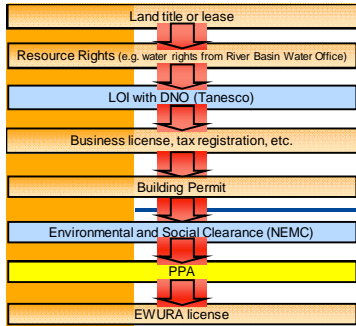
Land title or lease

Resource Rights (e.g. water rights from River Basin Water Office)

LOI with DNO (Tanesco)

Business license, tax registration, etc.

Building Permit

Environmental and Social Clearance (NEMC)

PPA

EWURA license